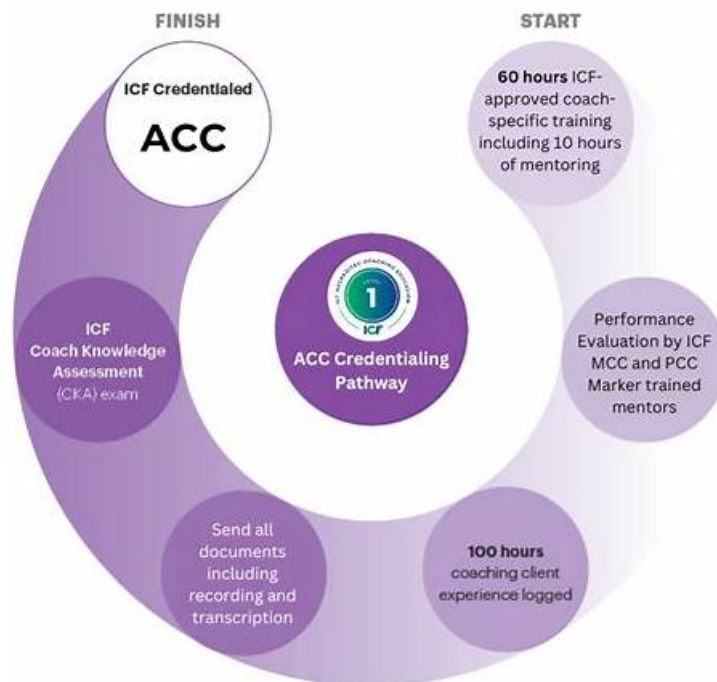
FINISH

START

ICF Credentialed

ACC

60 hours ICF-approved coach-specific training including 10 hours of mentoring

ICF ACCREDITED COACHING EDUCATION

LEVEL

1

ICF

ACC Credentialing Pathway

ICF Coach Knowledge Assessment (CKA) exam

Performance Evaluation by ICF MCC and PCC Marker trained mentors

Send all documents including recording and transcription

100 hours coaching client experience logged